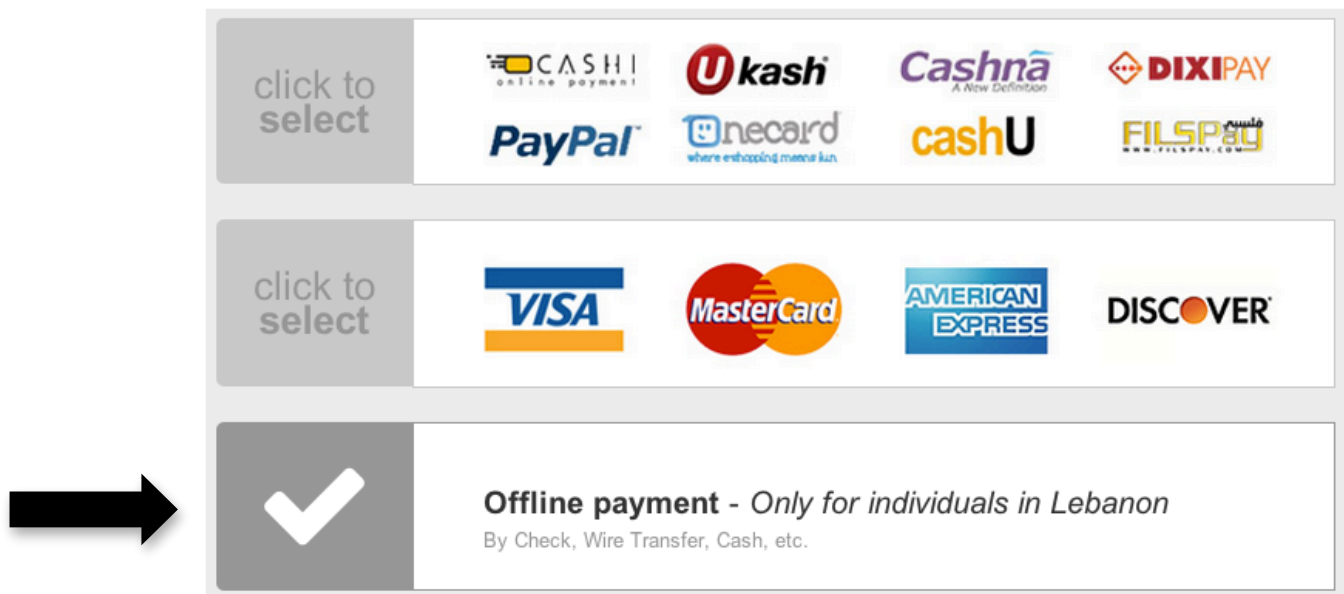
click to select

CASHI online payment
Ukash
Cashna A New Definition
DIXIPAY
PayPal
Onecard where eshopping means fun
cashU
FILSPAY فلسباي WWW.FILSPAY.COM

click to select

VISA
MasterCard
AMERICAN EXPRESS
DISCOVER

**Offline payment** - *Only for individuals in Lebanon*
By Check, Wire Transfer, Cash, etc.